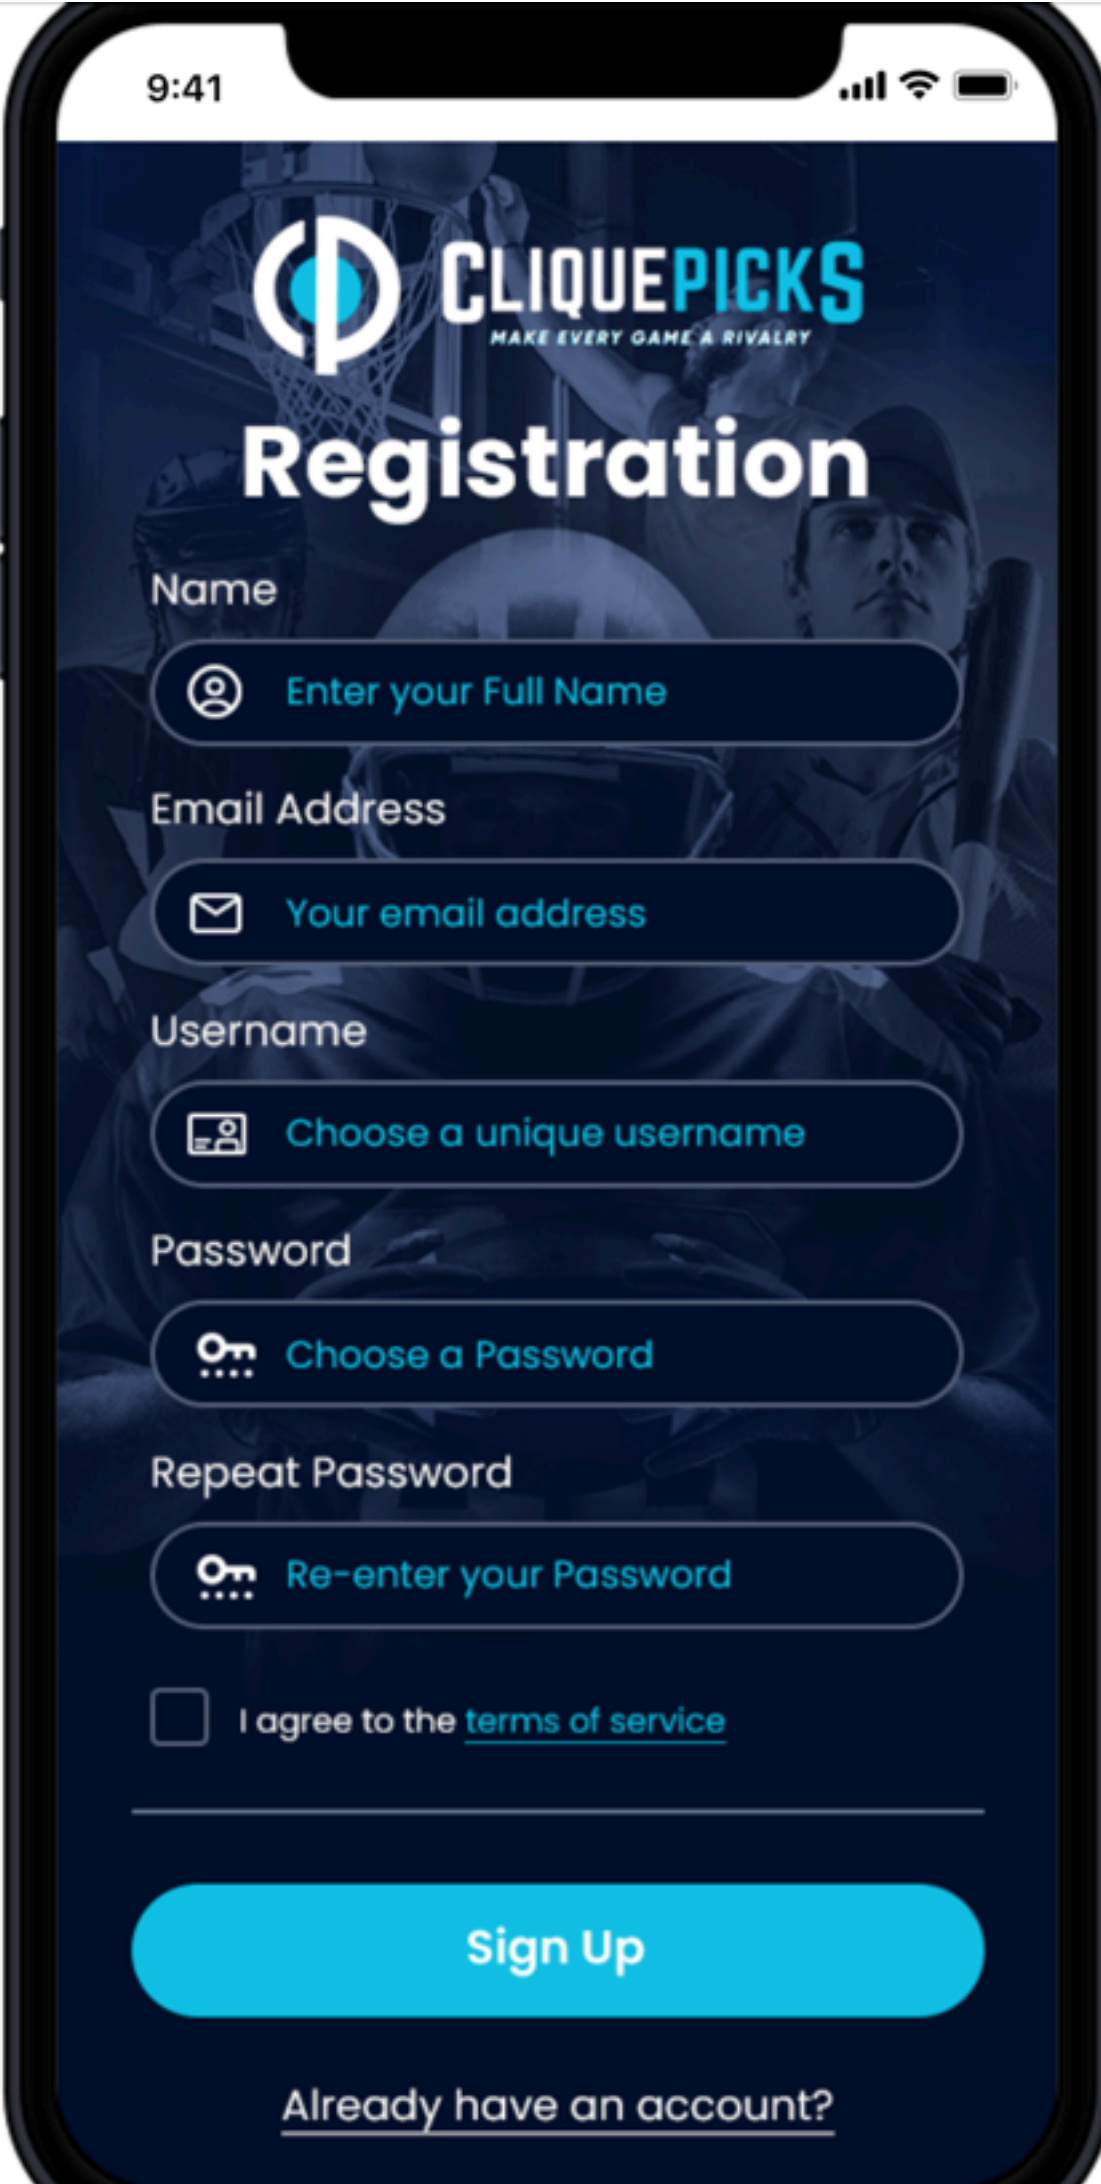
9:41

CLIQUEPICKS
MAKE EVERY GAME A RIVALRY

Registration

Name
Enter your Full Name

Email Address
Your email address

Username
Choose a unique username

Password
Choose a Password

Repeat Password
Re-enter your Password

I agree to the terms of service

Sign Up

Already have an account?